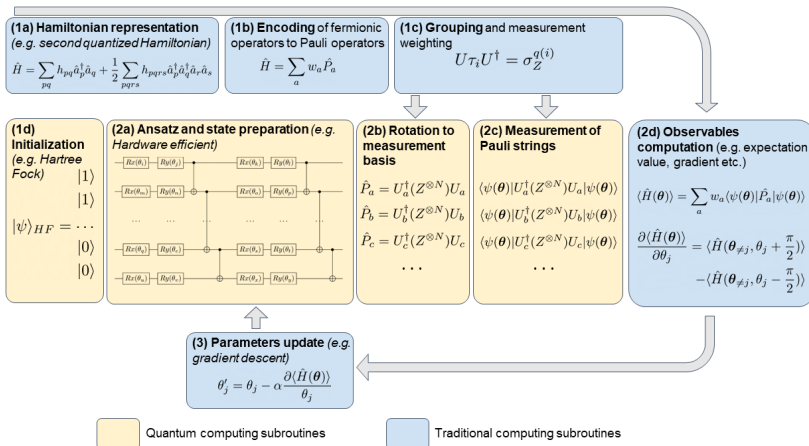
**(1a) Hamiltonian representation** *(e.g. second quantized Hamiltonian)*

$\hat{H} = \sum_{pq} h_{pq}\hat{a}_p^\dagger \hat{a}_q + \frac{1}{2}\sum_{pqrs} h_{pqrs}\hat{a}_p^\dagger \hat{a}_q^\dagger \hat{a}_r \hat{a}_s$

**(1b) Encoding** of fermionic operators to Pauli operators

$\hat{H} = \sum_a w_a \hat{P}_a$

**(1c) Grouping** and measurement weighting

$U\tau_i U^\dagger = \sigma_Z^{q(i)}$

**(1d) Initialization** *(e.g. Hartree Fock)*

$|\psi\rangle_{HF} = \cdots$ $|1\rangle$ $|1\rangle$ $|0\rangle$ $|0\rangle$

**(2a) Ansatz and state preparation** *(e.g. Hardware efficient)*

$Rz(\theta_i)$ $Ry(\theta_j)$ $Rz(\theta_k)$ $Ry(\theta_l)$ $Rz(\theta_m)$ $Ry(\theta_n)$ $Rz(\theta_o)$ $Ry(\theta_p)$ ... ... ... ... $Rz(\theta_q)$ $Ry(\theta_r)$ $Rz(\theta_s)$ $Ry(\theta_t)$ $Rz(\theta_u)$ $Ry(\theta_v)$ $Rz(\theta_w)$ $Ry(\theta_x)$

**(2b) Rotation to measurement basis**

$\hat{P}_a = U_a^\dagger(Z^{\otimes N})U_a$
$\hat{P}_b = U_b^\dagger(Z^{\otimes N})U_b$
$\hat{P}_c = U_c^\dagger(Z^{\otimes N})U_c$
$\cdots$

**(2c) Measurement of Pauli strings**

$\langle\psi(\boldsymbol{\theta})|U_a^\dagger(Z^{\otimes N})U_a|\psi(\boldsymbol{\theta})\rangle$
$\langle\psi(\boldsymbol{\theta})|U_b^\dagger(Z^{\otimes N})U_b|\psi(\boldsymbol{\theta})\rangle$
$\langle\psi(\boldsymbol{\theta})|U_c^\dagger(Z^{\otimes N})U_c|\psi(\boldsymbol{\theta})\rangle$
$\cdots$

**(2d) Observables computation** (e.g. expectation value, gradient etc.)

$\langle\hat{H}(\boldsymbol{\theta})\rangle = \sum_a w_a \langle\psi(\boldsymbol{\theta})|\hat{P}_a|\psi(\boldsymbol{\theta})\rangle$

$\frac{\partial\langle\hat{H}(\boldsymbol{\theta})\rangle}{\partial\theta_j} = \langle\hat{H}(\boldsymbol{\theta}_{\neq j}, \theta_j + \frac{\pi}{2})\rangle - \langle\hat{H}(\boldsymbol{\theta}_{\neq j}, \theta_j - \frac{\pi}{2})\rangle$

**(3) Parameters update** *(e.g. gradient descent)*

$\theta_j' = \theta_j - \alpha\frac{\partial\langle\hat{H}(\boldsymbol{\theta})\rangle}{\theta_j}$

Quantum computing subroutines

Traditional computing subroutines